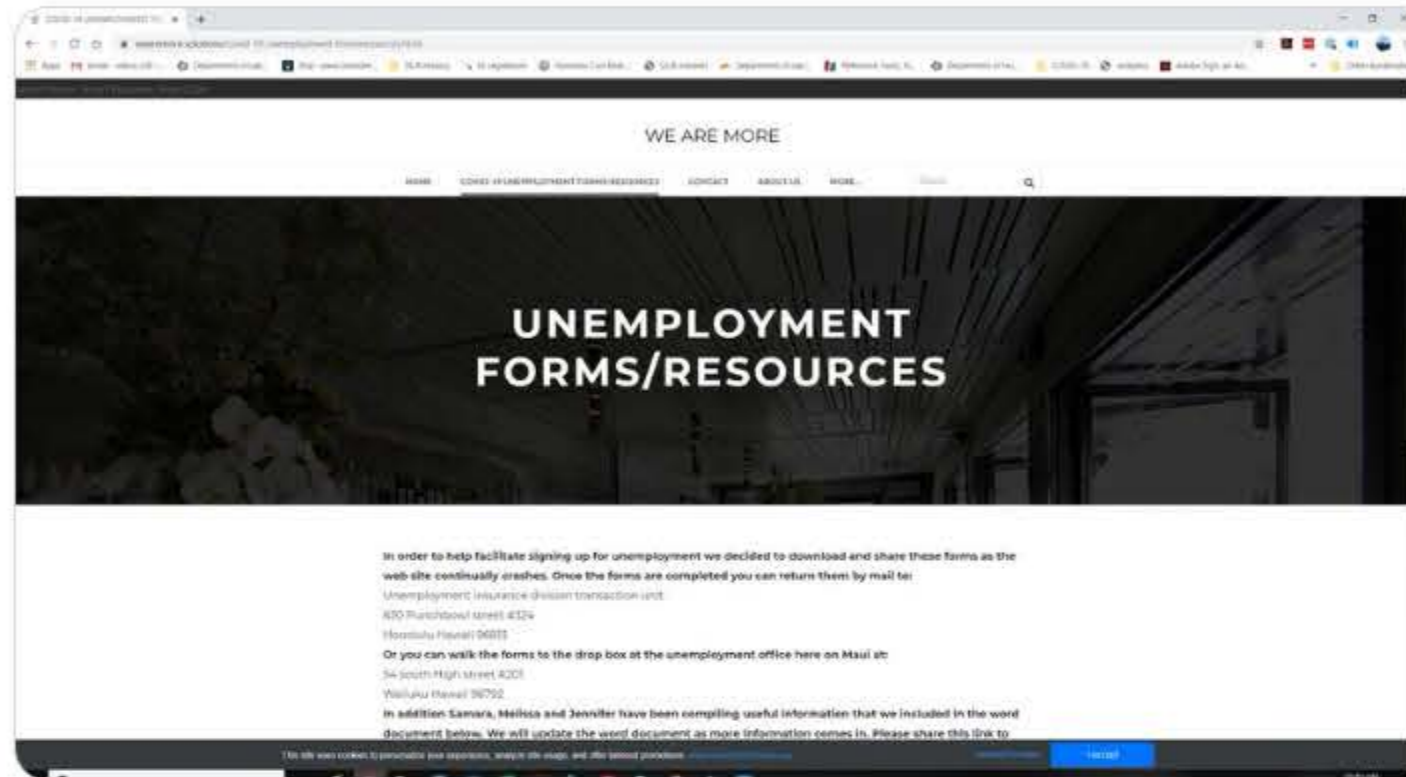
WE ARE MORE

HOME COVID-19 UNEMPLOYMENT FORMS/RESOURCES CONTACT ABOUT US MORE... Search

UNEMPLOYMENT FORMS/RESOURCES

In order to help facilitate signing up for unemployment we decided to download and share these forms as the web site continually crashes. Once the forms are completed you can return them by mail to:
Unemployment insurance division transaction unit
830 Punchbowl street #324
Honolulu Hawaii 96813
Or you can walk the forms to the drop box at the unemployment office here on Maui at:
54 south High street #201
Wailuku Hawaii 96793
In addition Samara, Melissa and Jennifer have been compiling useful information that we included in the word document below. We will update the word document as more information comes in. Please share this link to

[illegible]

I accept